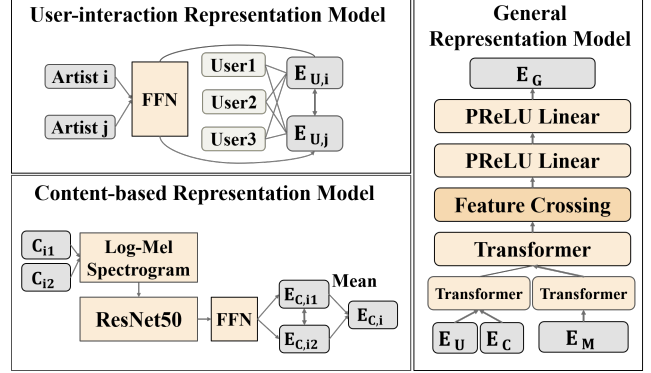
User-interaction Representation Model

Artist i
Artist j
FFN
User1
User2
User3
$E_{U,i}$
$E_{U,j}$

Content-based Representation Model

$C_{i1}$
$C_{i2}$
Log-Mel Spectrogram
ResNet50
FFN
$E_{C,i1}$
$E_{C,i2}$
Mean
$E_{C,i}$

General Representation Model

$E_G$
PReLU Linear
PReLU Linear
Feature Crossing
Transformer
Transformer
Transformer
$E_U$
$E_C$
$E_M$